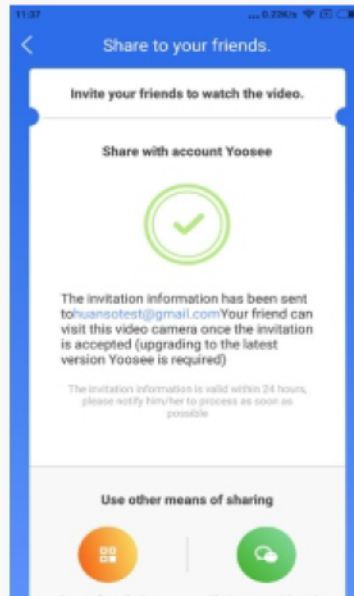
11:37 ...0.22K/s

Share to your friends.

Invite your friends to watch the video.

Share with account Yoosee

The invitation information has been sent tohuansotest@gmail.comYour friend can visit this video camera once the invitation is accepted (upgrading to the latest version Yoosee is required)

The invitation information is valid within 24 hours, please notify him/her to process as soon as possible

Use other means of sharing